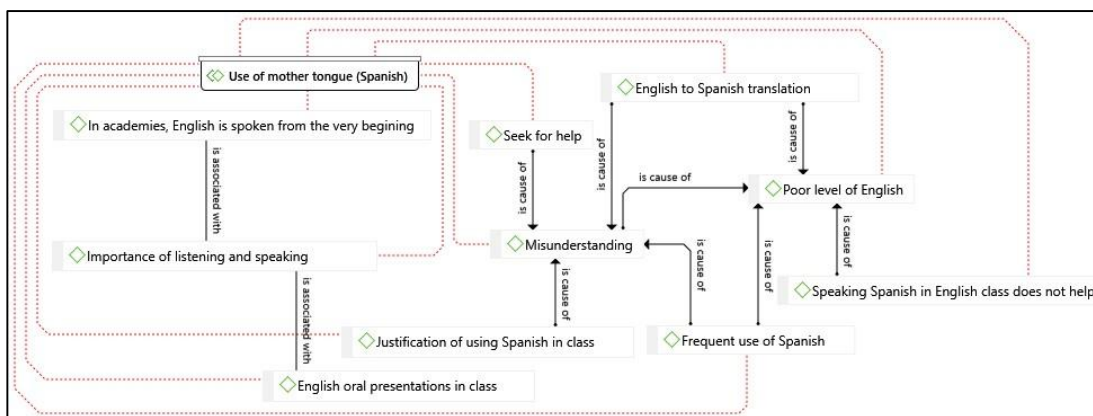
Use of mother tongue (Spanish)

English to Spanish translation

In academies, English is spoken from the very begining

Seek for help

is cause of

is cause of

is cause of

is associated with

is cause of

Poor level of English

Misunderstanding

is cause of

Importance of listening and speaking

is cause of

is cause of

is cause of

Speaking Spanish in English class does not help

is associated with

Justification of using Spanish in class

Frequent use of Spanish

English oral presentations in class